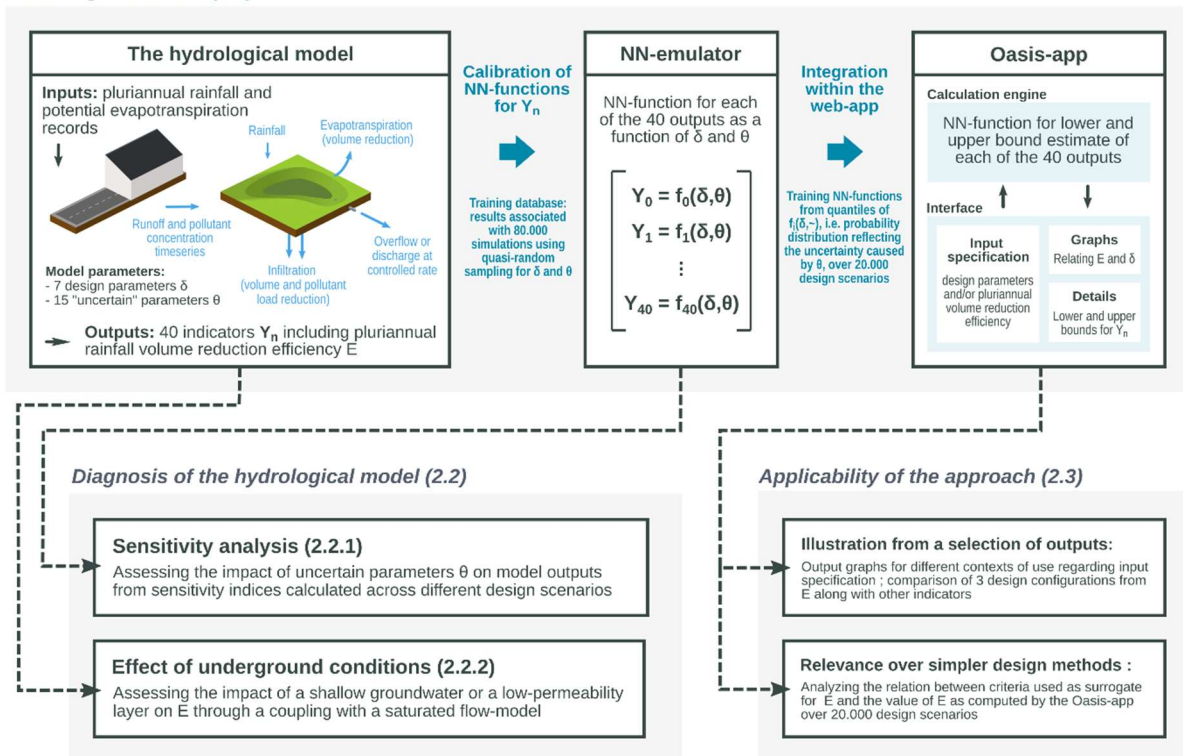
The hydrological model

Inputs: pluriannual rainfall and potential evapotranspiration records

Rainfall

Evapotranspiration (volume reduction)

Runoff and pollutant concentration timeseries

Overflow or discharge at controlled rate

Infiltration (volume and pollutant load reduction)

Model parameters:
- 7 design parameters δ
- 15 "uncertain" parameters θ

Outputs: 40 indicators $Y_n$ including pluriannual rainfall volume reduction efficiency E

Calibration of NN-functions for $Y_n$

Training database: results associated with 80.000 simulations using quasi-random sampling for δ and θ

NN-emulator

NN-function for each of the 40 outputs as a function of δ and θ

$Y_0 = f_0(\delta,\theta)$
$Y_1 = f_1(\delta,\theta)$
⋮
$Y_{40} = f_{40}(\delta,\theta)$

Integration within the web-app

Training NN-functions from quantiles of $f_i(\delta,\sim)$, i.e. probability distribution reflecting the uncertainty caused by θ, over 20.000 design scenarios

Oasis-app

Calculation engine

NN-function for lower and upper bound estimate of each of the 40 outputs

Interface

Input specification
design parameters and/or pluriannual volume reduction efficiency

Graphs
Relating E and δ

Details
Lower and upper bounds for $Y_n$

Diagnosis of the hydrological model (2.2)

Sensitivity analysis (2.2.1)
Assessing the impact of uncertain parameters θ on model outputs from sensitivity indices calculated across different design scenarios

Effect of underground conditions (2.2.2)
Assessing the impact of a shallow groundwater or a low-permeability layer on E through a coupling with a saturated flow-model

Applicability of the approach (2.3)

Illustration from a selection of outputs:
Output graphs for different contexts of use regarding input specification ; comparison of 3 design configurations from E along with other indicators

Relevance over simpler design methods :
Analyzing the relation between criteria used as surrogate for E and the value of E as computed by the Oasis-app over 20.000 design scenarios